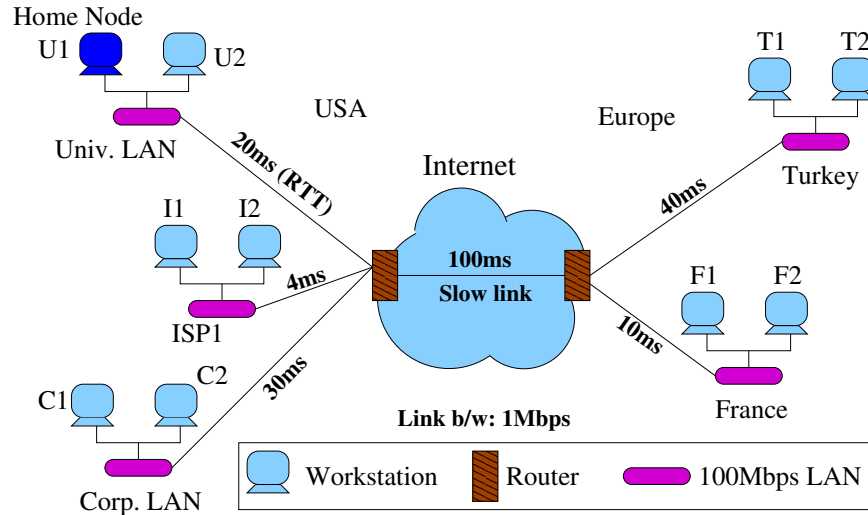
Home Node

U1

U2

USA

Europe

T1

T2

Univ. LAN

20ms (RTT)

Internet

40ms

Turkey

I1

I2

100ms

4ms

Slow link

F1

F2

ISP1

10ms

30ms

C1

C2

France

Link b/w: 1Mbps

Workstation

Router

100Mbps LAN

Corp. LAN